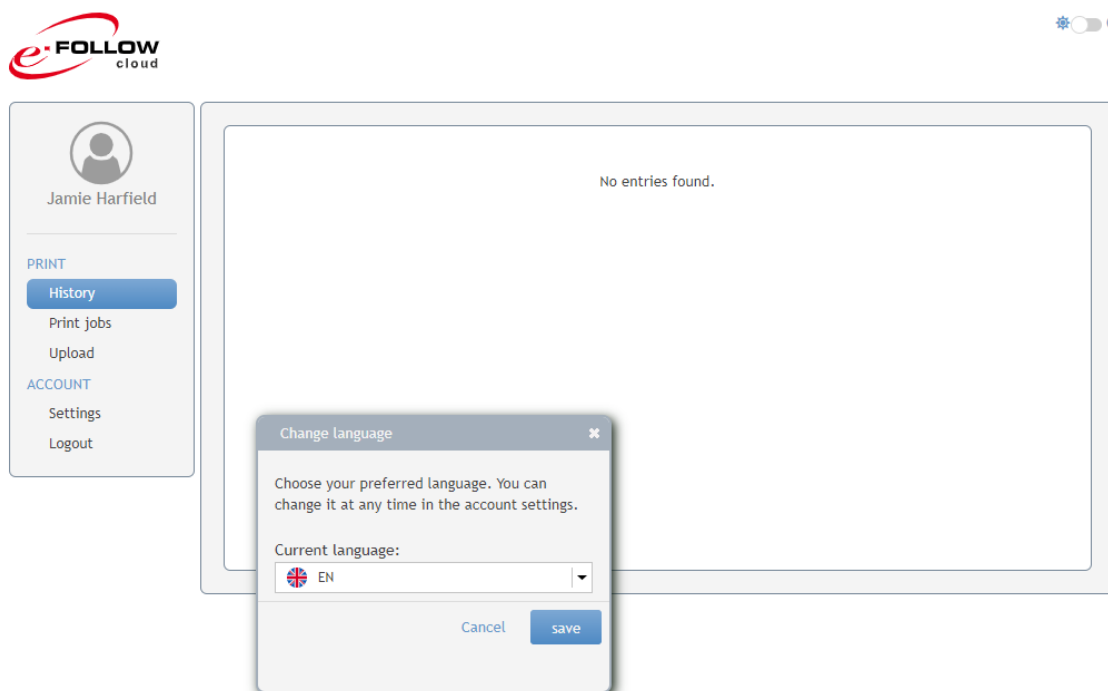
e-FOLLOW cloud

Jamie Harfield

PRINT
History
Print jobs
Upload
ACCOUNT
Settings
Logout

No entries found.

Change language ✖

Choose your preferred language. You can change it at any time in the account settings.

Current language:
EN

Cancel save